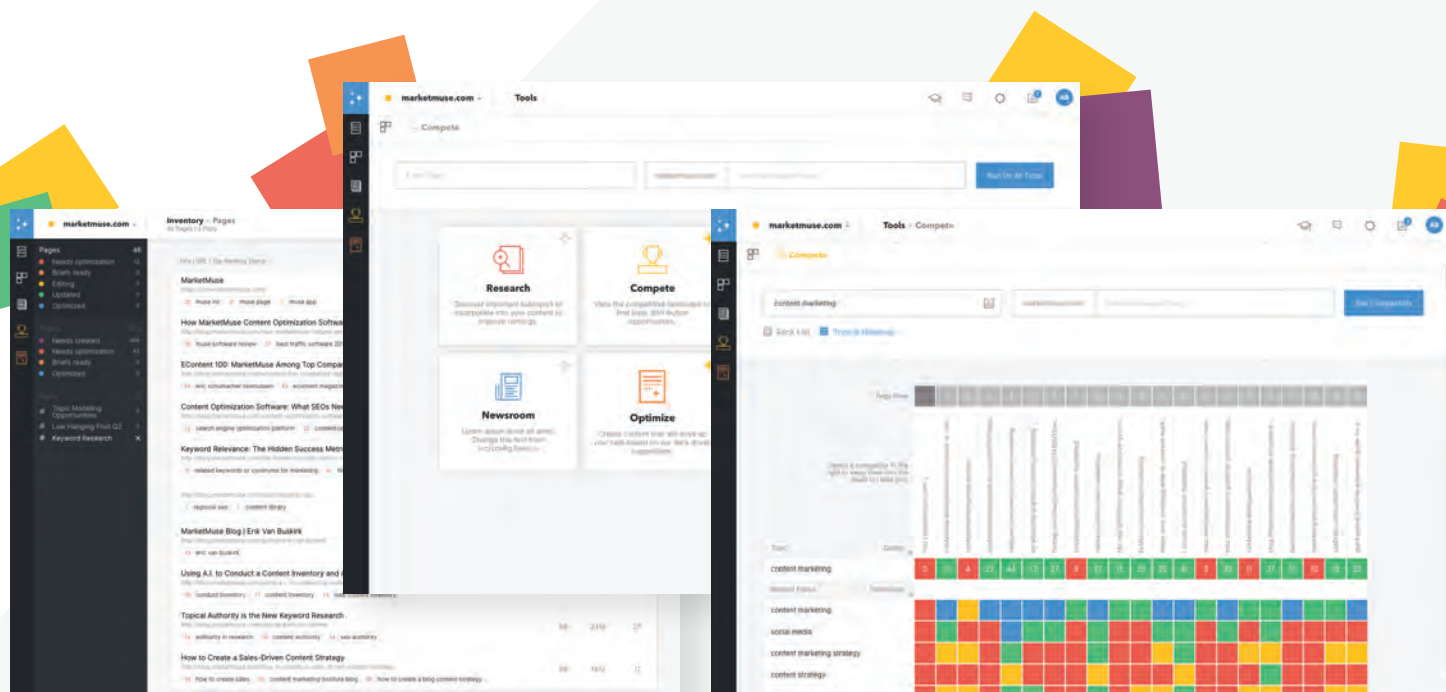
marketmuse.com
Tools
Compete

Research
Discover important subtopics to incorporate into your content to improve rankings.

Compete
View the competitive landscape to find gaps, and button opportunities.

Newsroom

Optimize

marketmuse.com
Inventory Pages

Pages
Needs optimization
Briefs ready
Editing
Updated
Optimized

Needs created
Needs optimization
Briefs ready
Optimized

Topic Modeling Opportunities
Low Hanging Fruit Q2
Keyword Research

MarketMuse
How MarketMuse Content Optimization Software
EContent 100: MarketMuse Among Top Compa
Content Optimization Software: What SEOs Ne
Keyword Relevance: The Hidden Success Metri
MarketMuse Blog | Erik Van Buskirk
Using A.I. to Conduct a Content Inventory and
Topical Authority is the New Keyword Research
How to Create a Sales-Driven Content Strategy

marketmuse.com
Tools Compete
Compete
content marketing
content marketing
content marketing
social media
content marketing strategy
content strategy